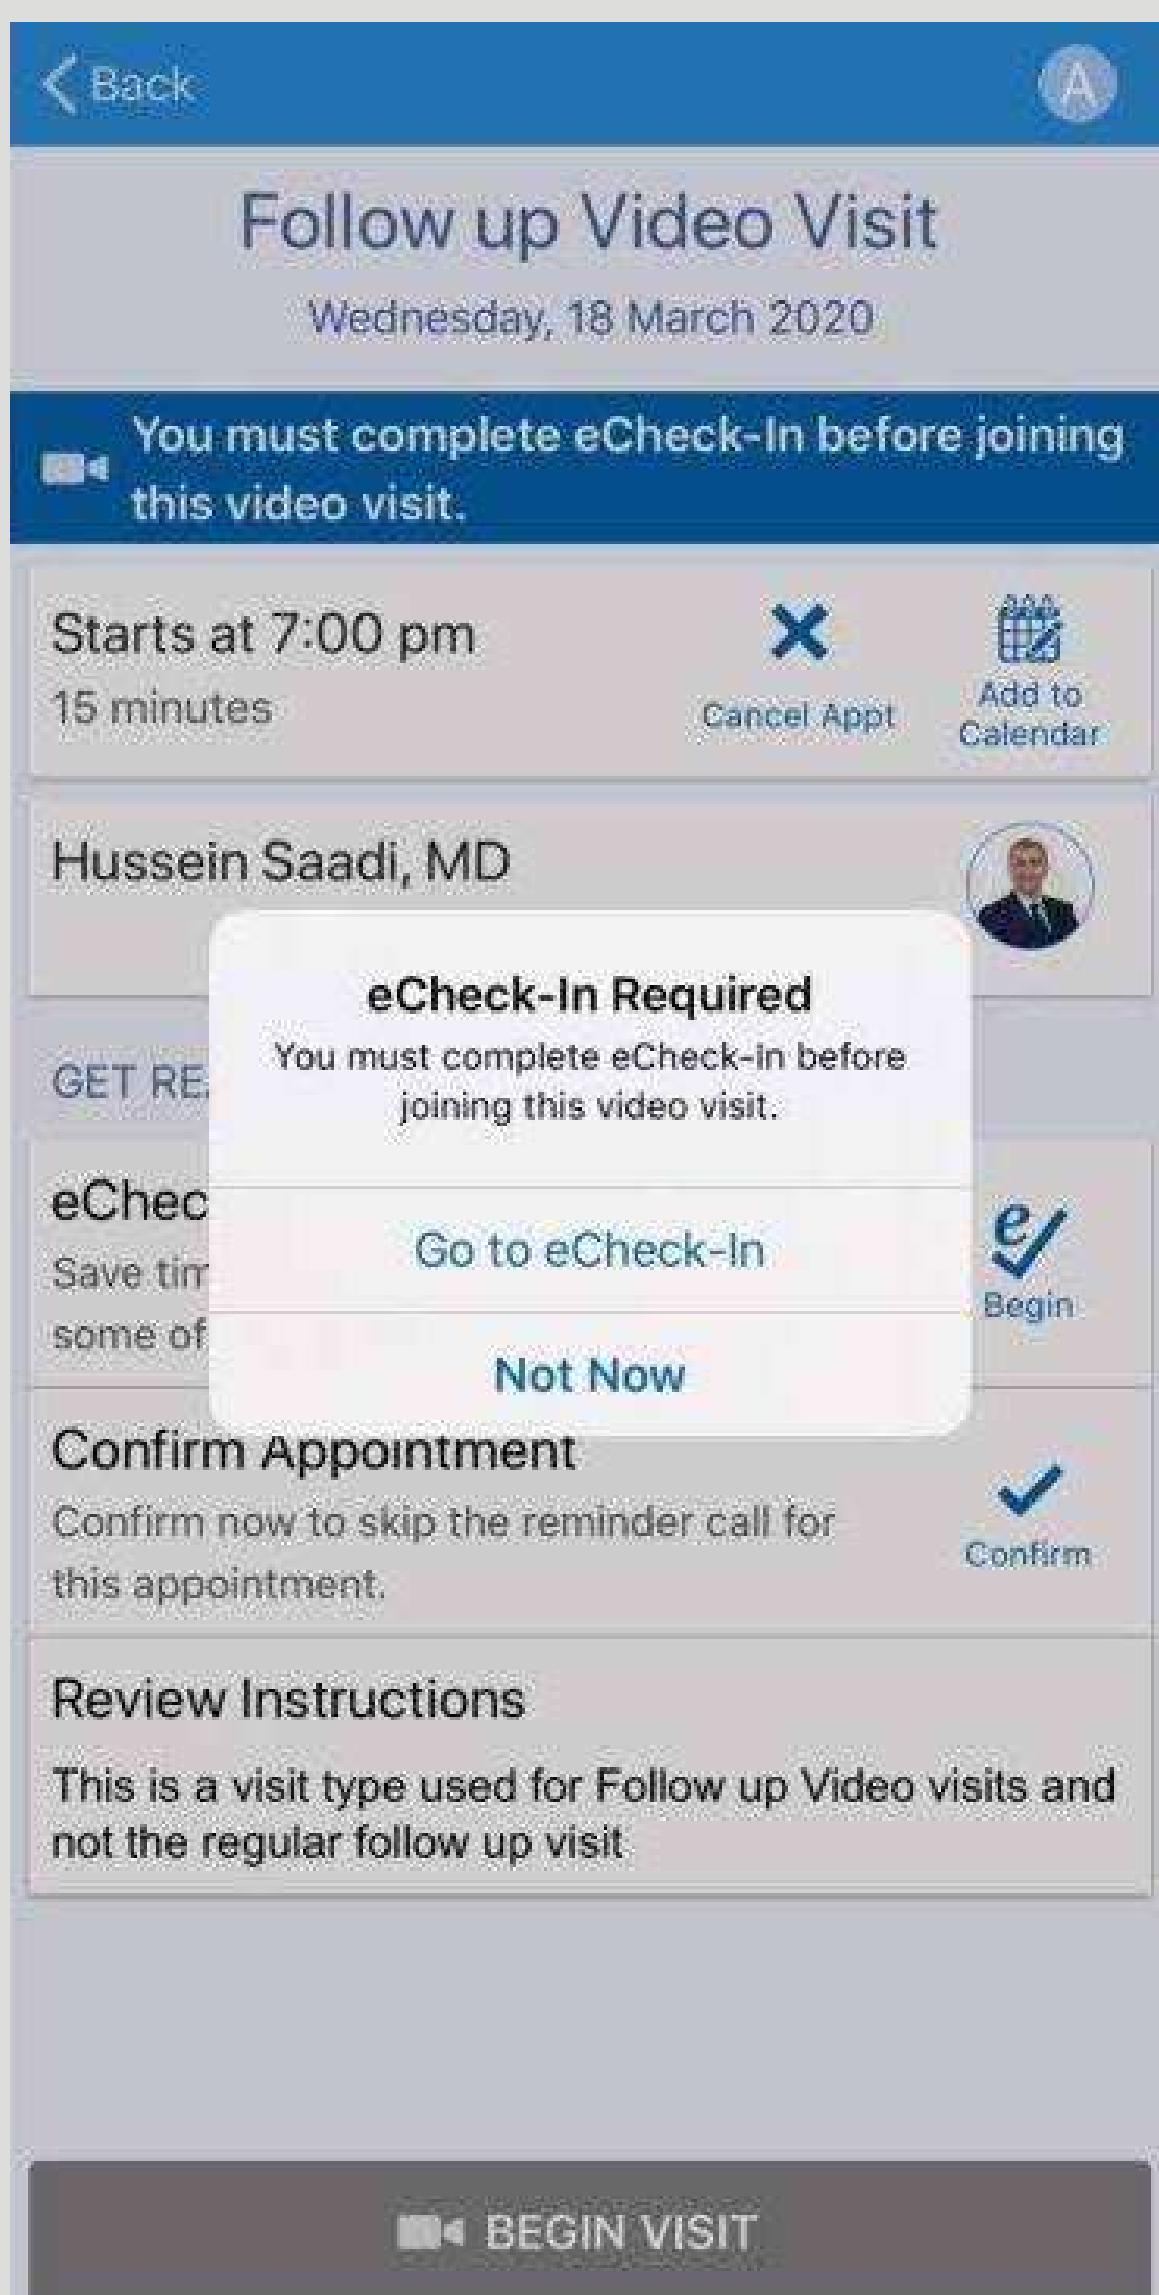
< Back

A

Follow up Video Visit

Wednesday, 18 March 2020

You must complete eCheck-In before joining this video visit.

Starts at 7:00 pm
15 minutes

Cancel Appt

Add to Calendar

Hussein Saadi, MD

GET RE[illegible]

eChec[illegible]
Save tim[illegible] some of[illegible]

Begin

eCheck-In Required
You must complete eCheck-in before joining this video visit.

Go to eCheck-In

Not Now

Confirm Appointment
Confirm now to skip the reminder call for this appointment.

Confirm

Review Instructions
This is a visit type used for Follow up Video visits and not the regular follow up visit

BEGIN VISIT